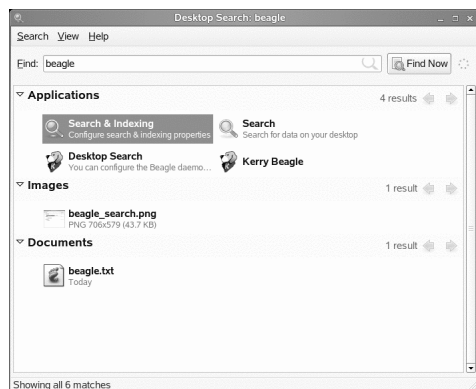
Desktop Search: beagle

Search View Help

Find: beagle

Find Now

Applications

4 results

Search & Indexing
Configure search & indexing properties

Search
Search for data on your desktop

Desktop Search
You can configure the Beagle daemo...

Kerry Beagle

Images

1 result

beagle_search.png
PNG 706x579 (43.7 KB)

Documents

1 result

beagle.txt
Today

Showing all 6 matches